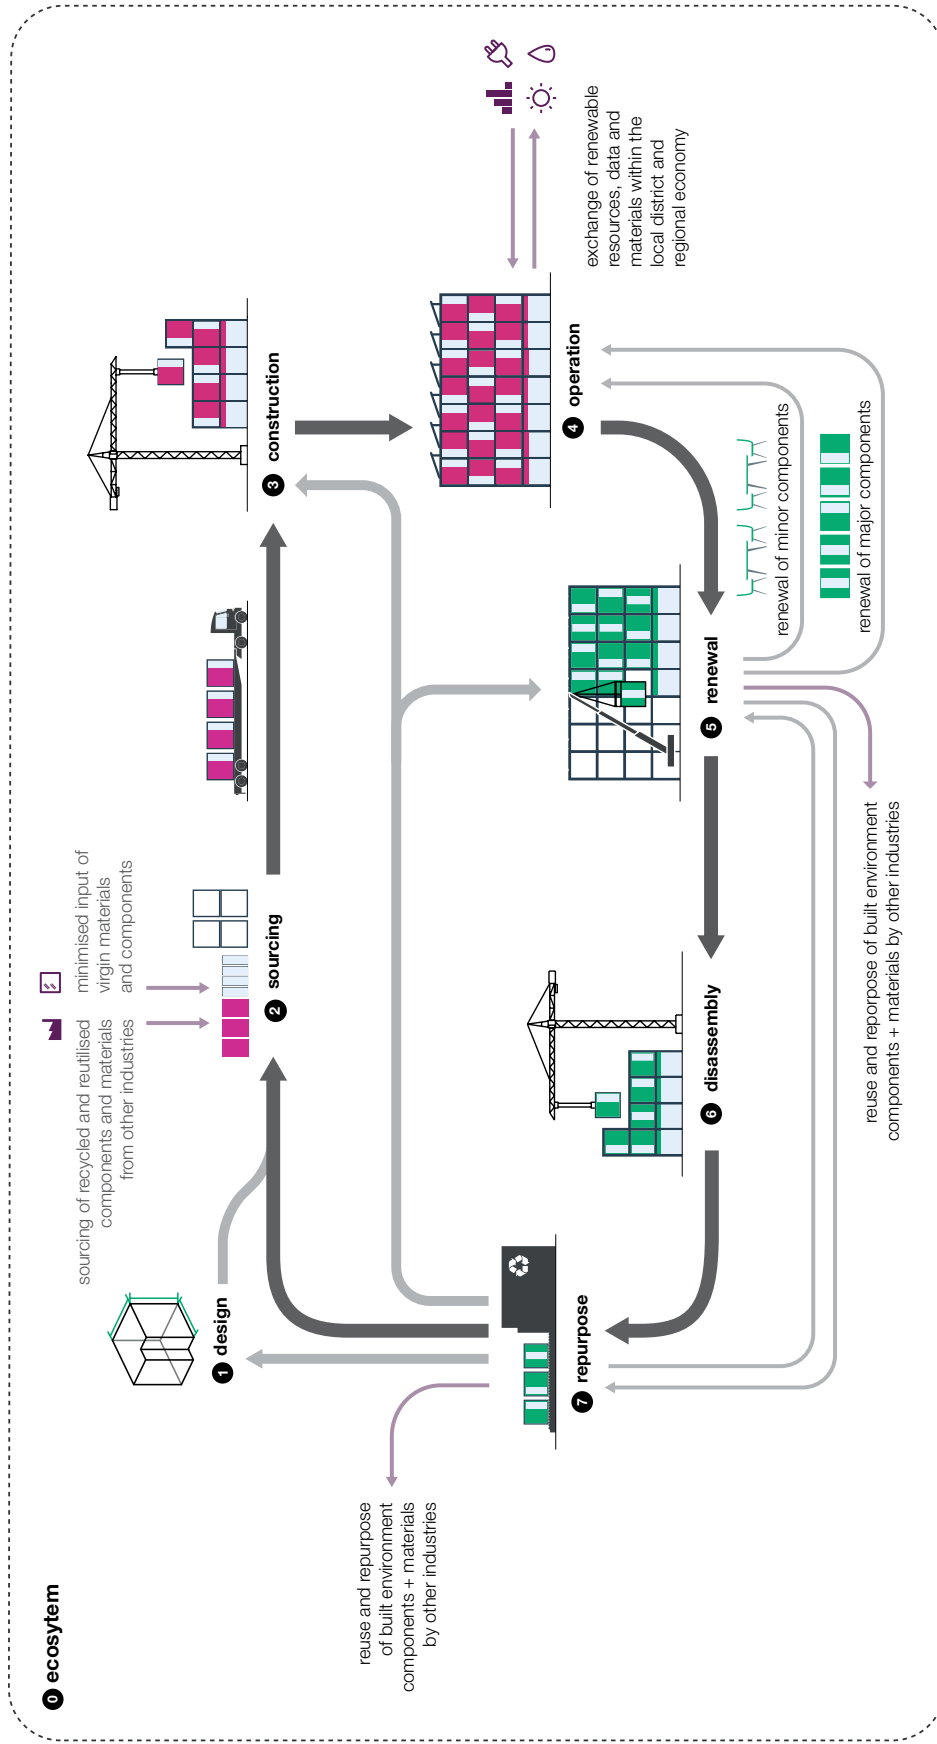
0 ecosytem

1 design

2 sourcing

3 construction

4 operation

5 renewal

6 disassembly

7 repurpose

sourcing of recycled and reutilised components and materials from other industries

minimised input of virgin materials and components

exchange of renewable resources, data and materials within the local district and regional economy

renewal of minor components

renewal of major components

reuse and reporpose of built environment components + materials by other industries

reuse and repurpose of built environment components + materials by other industries